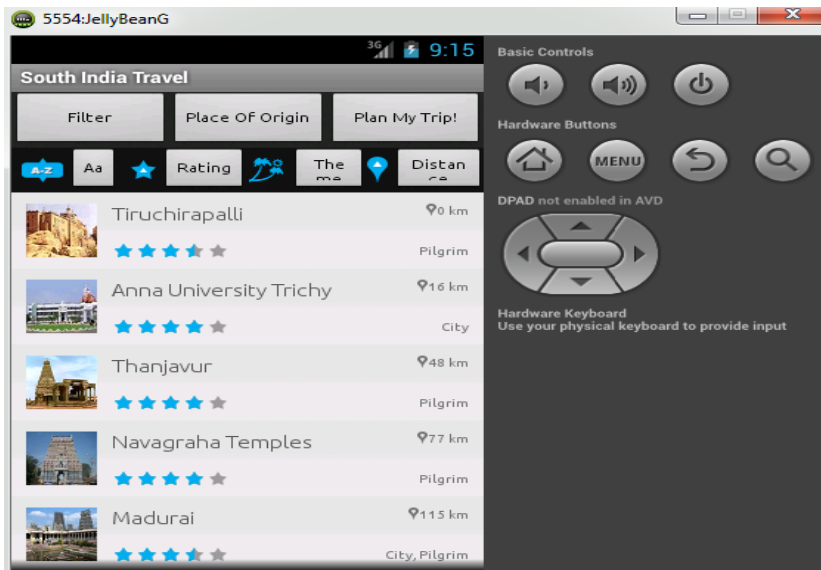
5554:JellyBeanG

3G 9:15

South India Travel

Filter

Place Of Origin

Plan My Trip!

A-Z

Aa

Rating

The me

Distan ce

Tiruchirapalli

0 km

Pilgrim

Anna University Trichy

16 km

City

Thanjavur

48 km

Pilgrim

Navagraha Temples

77 km

Pilgrim

Madurai

115 km

City, Pilgrim

Basic Controls

Hardware Buttons

MENU

DPAD not enabled in AVD

Hardware Keyboard
Use your physical keyboard to provide input